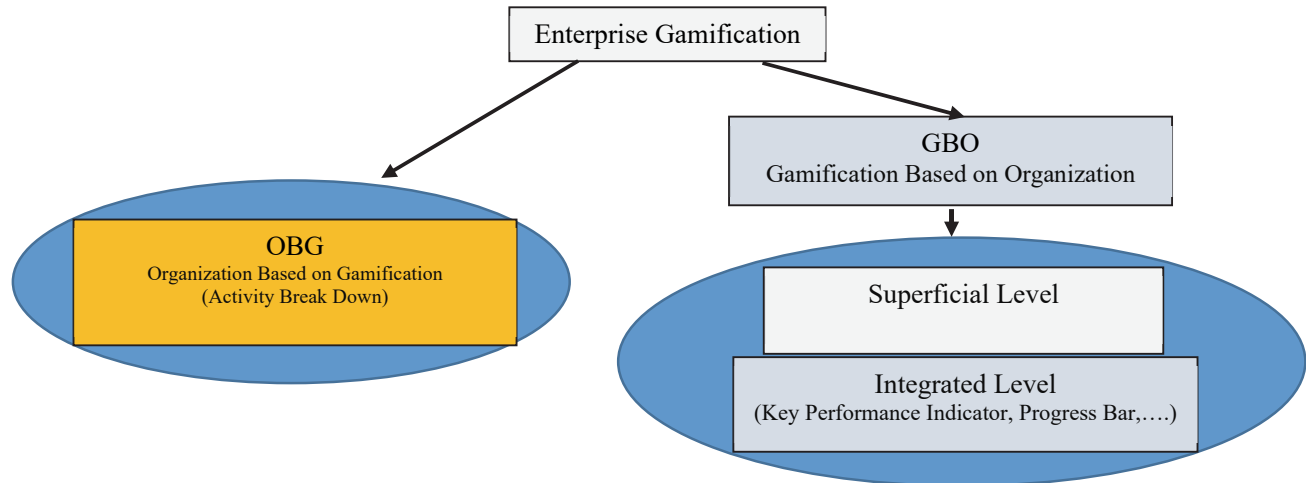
Enterprise Gamification

OBG
Organization Based on Gamification
(Activity Break Down)

GBO
Gamification Based on Organization

Superficial Level

Integrated Level
(Key Performance Indicator, Progress Bar,….)